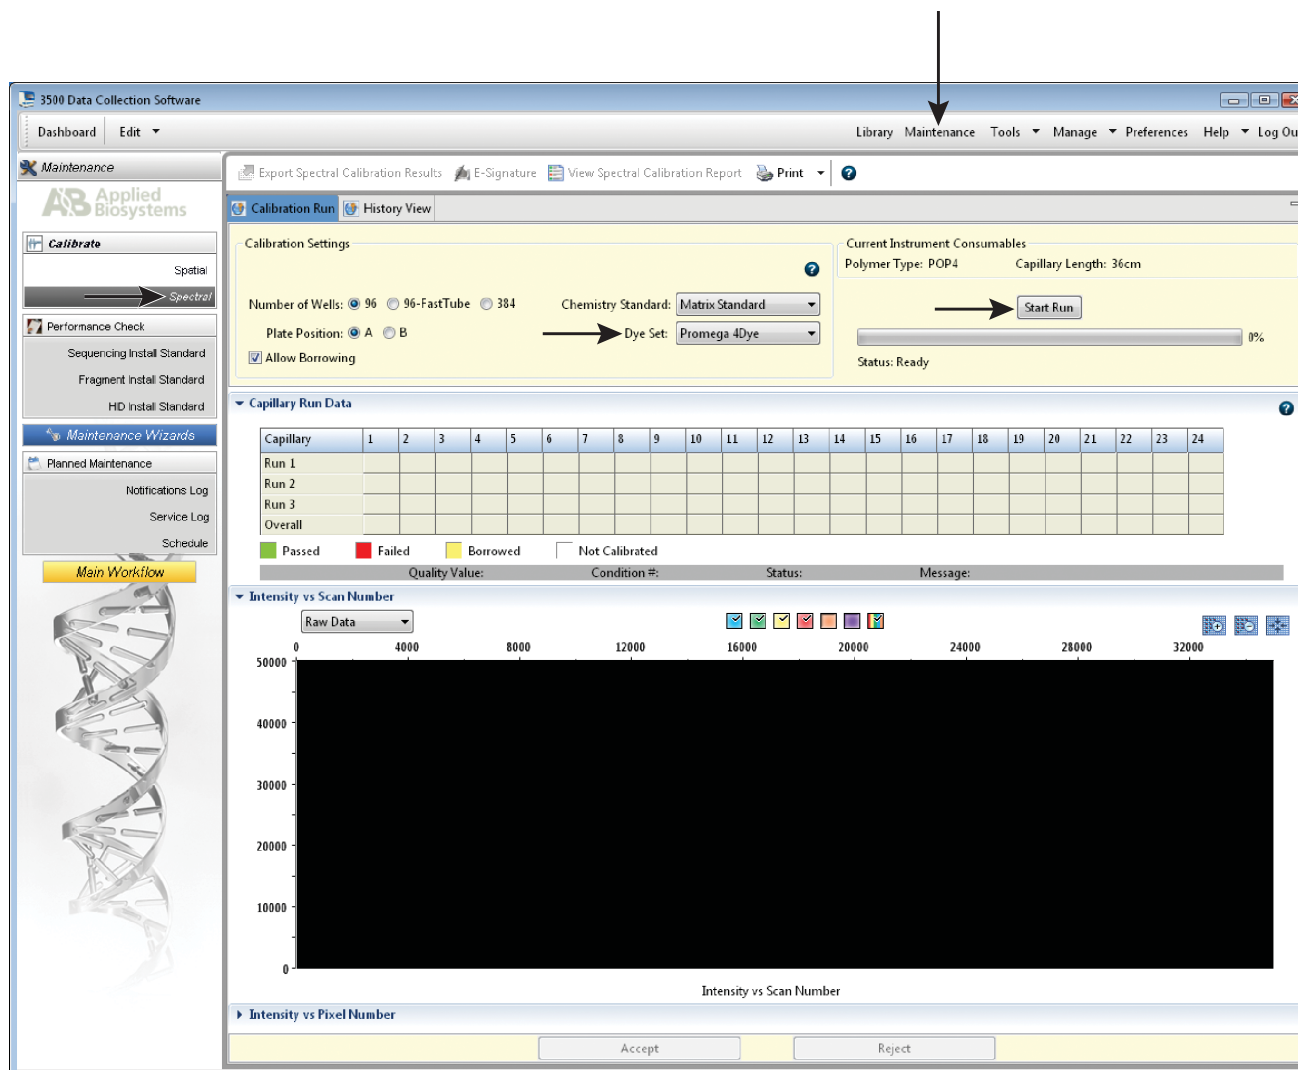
3500 Data Collection Software

Dashboard Edit

Library Maintenance Tools Manage Preferences Help Log Ou

Maintenance

Applied Biosystems

Calibrate

Spatial

Spectral

Performance Check

Sequencing Install Standard

Fragment Install Standard

HD Install Standard

Maintenance Wizards

Planned Maintenance

Notifications Log

Service Log

Schedule

Main Workflow

Export Spectral Calibration Results E-Signature View Spectral Calibration Report Print

Calibration Run History View

Calibration Settings

Number of Wells: 96 96-FastTube 384

Chemistry Standard: Matrix Standard

Plate Position: A B

Dye Set: Promega 4Dye

Allow Borrowing

Current Instrument Consumables

Polymer Type: POP4 Capillary Length: 36cm

Start Run

0%

Status: Ready

Capillary Run Data

| Capillary | 1 | 2 | 3 | 4 | 5 | 6 | 7 | 8 | 9 | 10 | 11 | 12 | 13 | 14 | 15 | 16 | 17 | 18 | 19 | 20 | 21 | 22 | 23 | 24 |
|---|---|---|---|---|---|---|---|---|---|---|---|---|---|---|---|---|---|---|---|---|---|---|---|---|
| Run 1 | | | | | | | | | | | | | | | | | | | | | | | | |
| Run 2 | | | | | | | | | | | | | | | | | | | | | | | | |
| Run 3 | | | | | | | | | | | | | | | | | | | | | | | | |
| Overall | | | | | | | | | | | | | | | | | | | | | | | | |

Passed Failed Borrowed Not Calibrated

Quality Value: Condition #: Status: Message:

Intensity vs Scan Number

Raw Data

0 4000 8000 12000 16000 20000 24000 28000 32000

50000 40000 30000 20000 10000 0

Intensity vs Scan Number

Intensity vs Pixel Number

Accept Reject